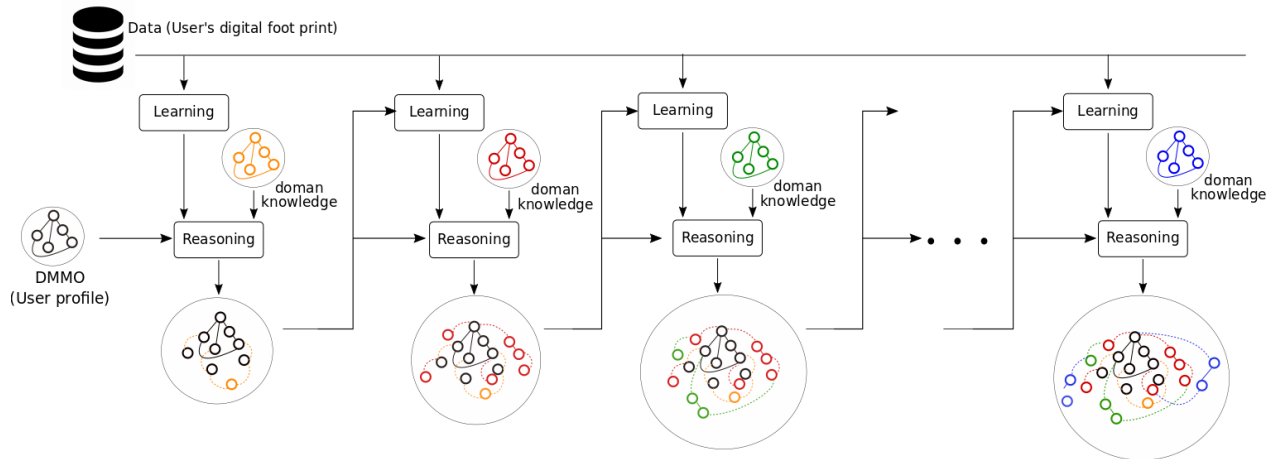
Data (User's digital foot print)

Learning

doman knowledge

DMMO (User profile)

Reasoning

Learning

doman knowledge

Reasoning

Learning

doman knowledge

Reasoning

Learning

doman knowledge

Reasoning